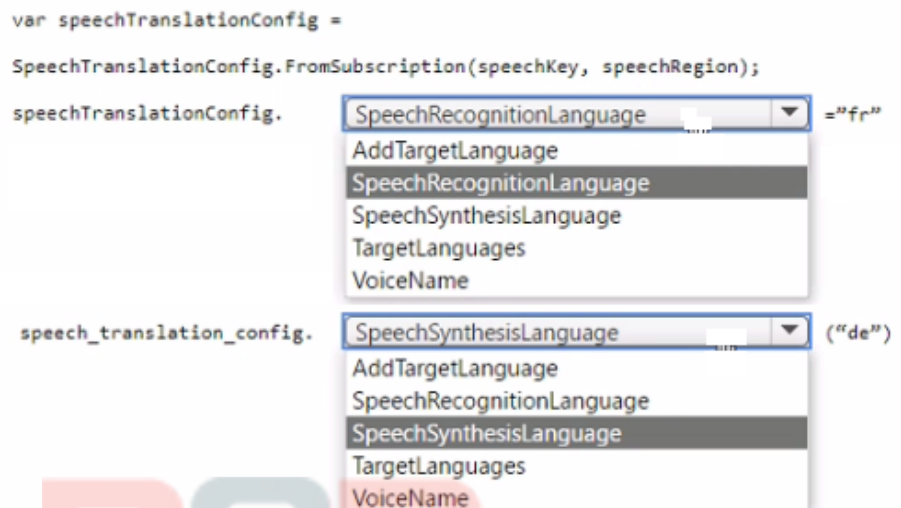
var speechTranslationConfig =

SpeechTranslationConfig.FromSubscription(speechKey, speechRegion);

speechTranslationConfig. SpeechRecognitionLanguage ="fr"

AddTargetLanguage
SpeechRecognitionLanguage
SpeechSynthesisLanguage
TargetLanguages
VoiceName

speech_translation_config. SpeechSynthesisLanguage ("de")

AddTargetLanguage
SpeechRecognitionLanguage
SpeechSynthesisLanguage
TargetLanguages
VoiceName